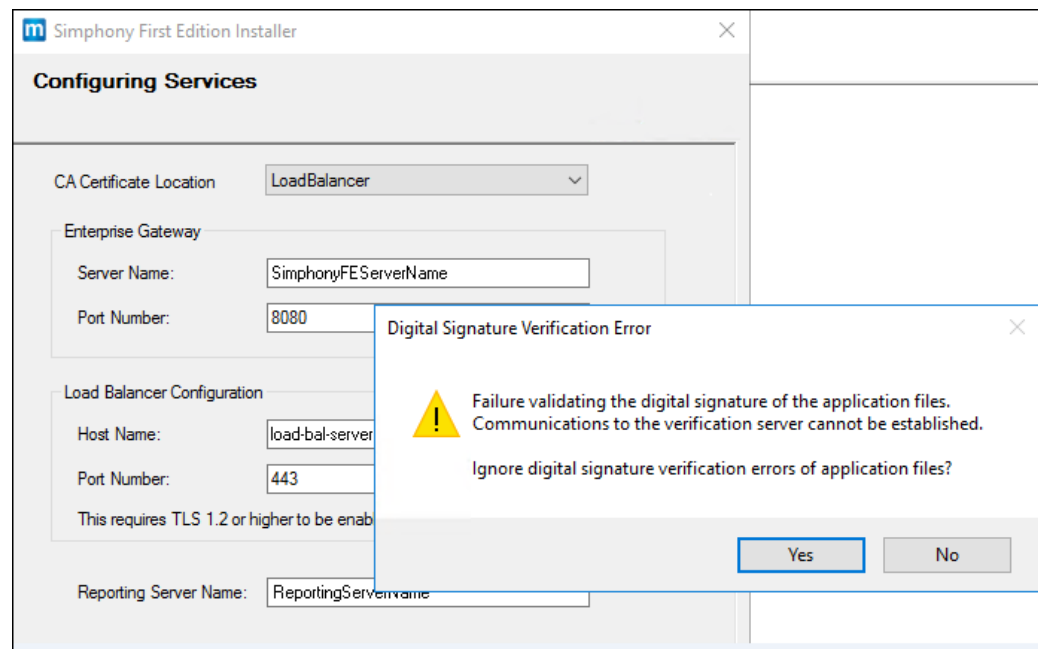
m Simphony First Edition Installer

Configuring Services

CA Certificate Location LoadBalancer

Enterprise Gateway

Server Name: SimphonyFEServerName

Port Number: 8080

Load Balancer Configuration

Host Name: load-bal-server

Port Number: 443

This requires TLS 1.2 or higher to be enab

Reporting Server Name: ReportingServerName

Digital Signature Verification Error

Failure validating the digital signature of the application files. Communications to the verification server cannot be established.

Ignore digital signature verification errors of application files?

Yes No